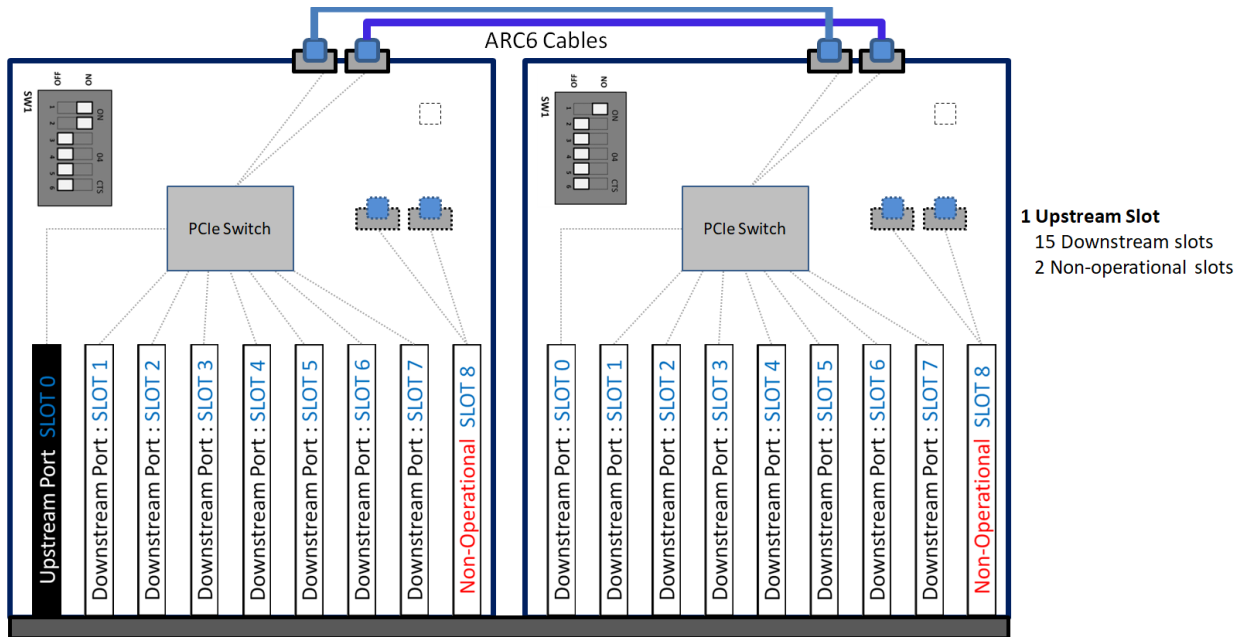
ARC6 Cables

SW1
OFF ON
1 2 3 4 5 6
ON
D4
CTS

PCIe Switch

Upstream Port SLOT 0
Downstream Port : SLOT 1
Downstream Port : SLOT 2
Downstream Port : SLOT 3
Downstream Port : SLOT 4
Downstream Port : SLOT 5
Downstream Port : SLOT 6
Downstream Port : SLOT 7
Non-Operational SLOT 8

SW1
OFF ON
1 2 3 4 5 6
ON
D4
CTS

PCIe Switch

Downstream Port : SLOT 0
Downstream Port : SLOT 1
Downstream Port : SLOT 2
Downstream Port : SLOT 3
Downstream Port : SLOT 4
Downstream Port : SLOT 5
Downstream Port : SLOT 6
Downstream Port : SLOT 7
Non-Operational SLOT 8

1 Upstream Slot
15 Downstream slots
2 Non-operational slots